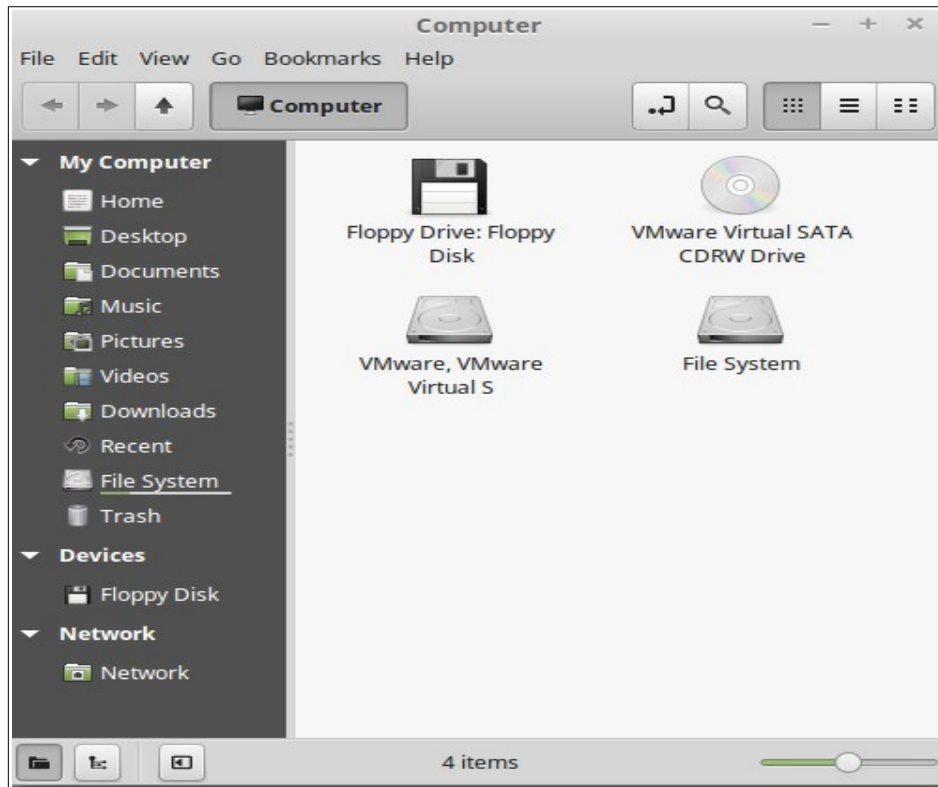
Computer

File Edit View Go Bookmarks Help

Computer

My Computer
Home
Desktop
Documents
Music
Pictures
Videos
Downloads
Recent
File System
Trash
Devices
Floppy Disk
Network
Network

Floppy Drive: Floppy Disk

VMware Virtual SATA CDRW Drive

VMware, VMware Virtual S

File System

4 items